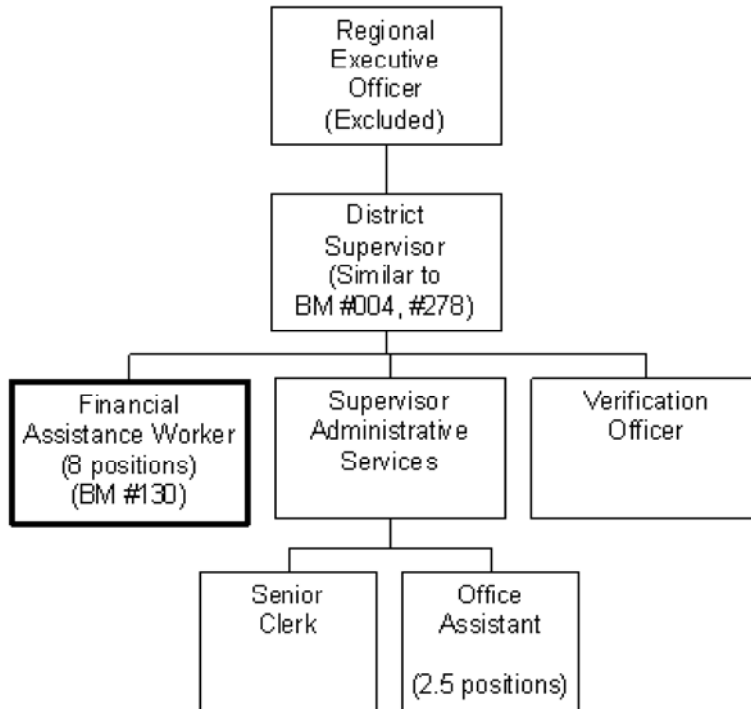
Regional Executive Officer (Excluded)

District Supervisor (Similar to BM #004, #278)

Financial Assistance Worker (8 positions) (BM #130)

Supervisor Administrative Services

Verification Officer

Senior Clerk

Office Assistant

(2.5 positions)